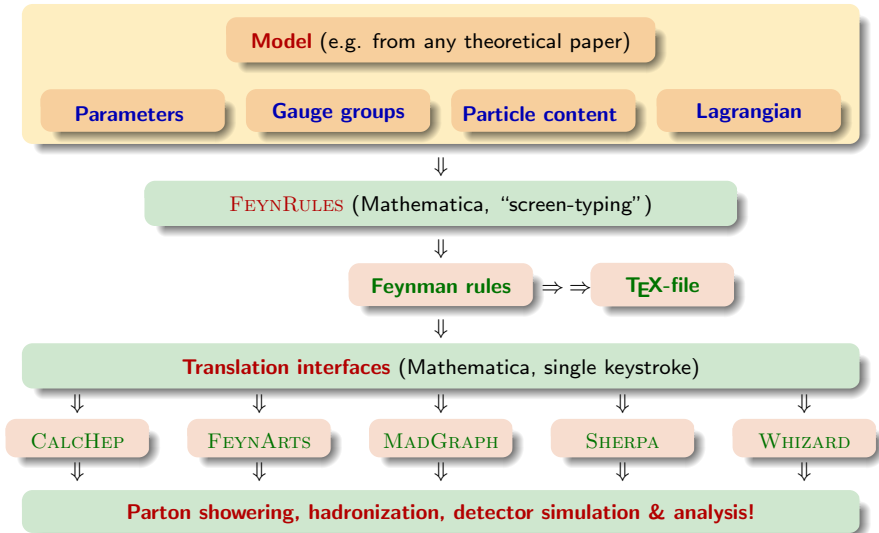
Model (e.g. from any theoretical paper)

Parameters

Gauge groups

Particle content

Lagrangian

⇓

FeynRules (Mathematica, "screen-typing")

⇓

Feynman rules ⇒ ⇒ TEX-file

⇓

Translation interfaces (Mathematica, single keystroke)

⇓ ⇓ ⇓ ⇓ ⇓

CalcHep

FeynArts

MadGraph

Sherpa

Whizard

⇓ ⇓ ⇓ ⇓ ⇓

Parton showering, hadronization, detector simulation & analysis!